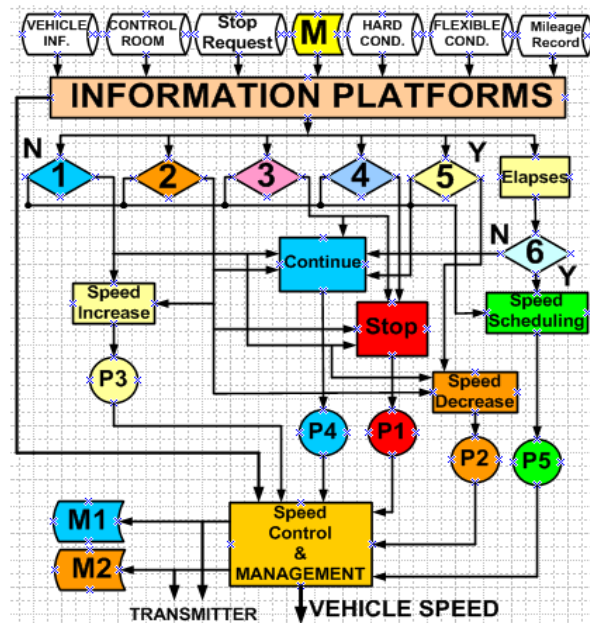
VEHICLE INF.
CONTROL ROOM
Stop Request
M
HARD COND.
FLEXIBLE COND.
Mileage Record

INFORMATION PLATFORMS

N
1
2
3
4
5
Y
Elapses
N
6
Y
Continue
Speed Increase
Stop
Speed Scheduling
P3
Speed Decrease
P4
P1
P2
P5
M1
M2
Speed Control & MANAGEMENT
TRANSMITTER
VEHICLE SPEED